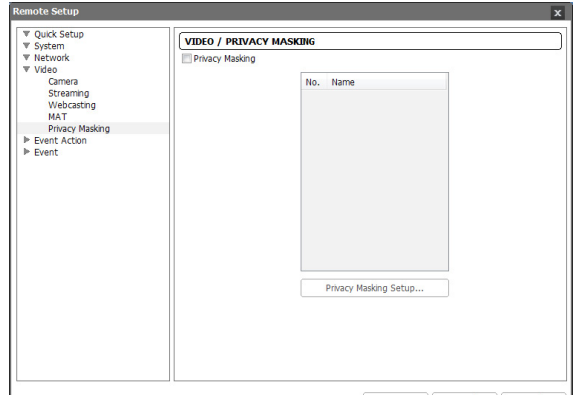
Remote Setup

x

▼ Quick Setup
▼ System
▼ Network
▼ Video
Camera
Streaming
Webcasting
MAT
Privacy Masking
▶ Event Action
▶ Event

VIDEO / PRIVACY MASKING

Privacy Masking

| No. | Name |
|---|---|

Privacy Masking Setup...